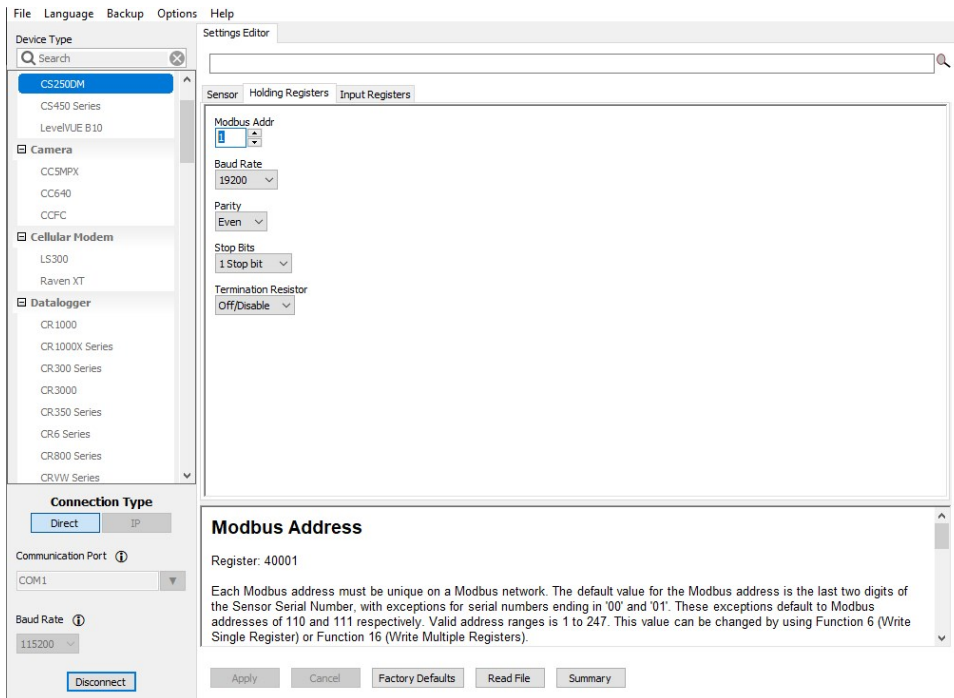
File Language Backup Options Help

Device Type

Search

CS250DM
CS450 Series
LevelVUE B10
Camera
CC5MPX
CC640
CCFC
Cellular Modem
LS300
Raven XT
Datalogger
CR1000
CR1000X Series
CR300 Series
CR3000
CR350 Series
CR6 Series
CR800 Series
CRVW Series

Connection Type
Direct IP

Communication Port
COM1

Baud Rate
115200

Disconnect

Settings Editor

Sensor Holding Registers Input Registers

Modbus Addr
1

Baud Rate
19200

Parity
Even

Stop Bits
1 Stop bit

Termination Resistor
Off/Disable

Modbus Address

Register: 40001

Each Modbus address must be unique on a Modbus network. The default value for the Modbus address is the last two digits of the Sensor Serial Number, with exceptions for serial numbers ending in '00' and '01'. These exceptions default to Modbus addresses of 110 and 111 respectively. Valid address ranges is 1 to 247. This value can be changed by using Function 6 (Write Single Register) or Function 16 (Write Multiple Registers).

Apply Cancel Factory Defaults Read File Summary